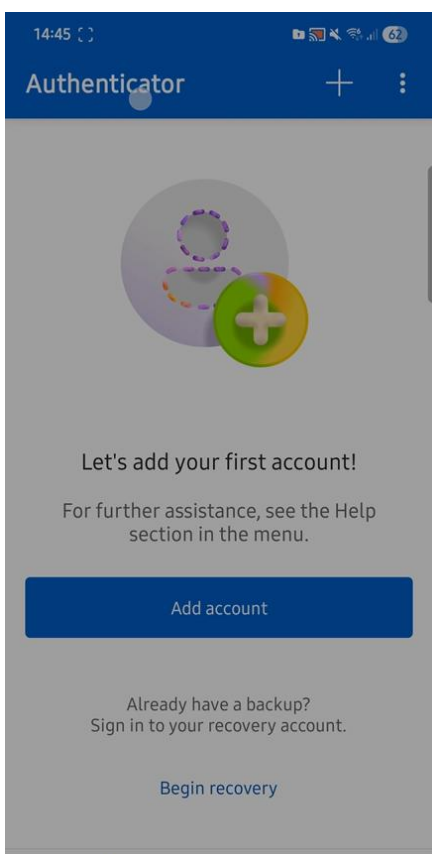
14:45

62

Authenticator

Let's add your first account!

For further assistance, see the Help section in the menu.

Add account

Already have a backup?
Sign in to your recovery account.

Begin recovery